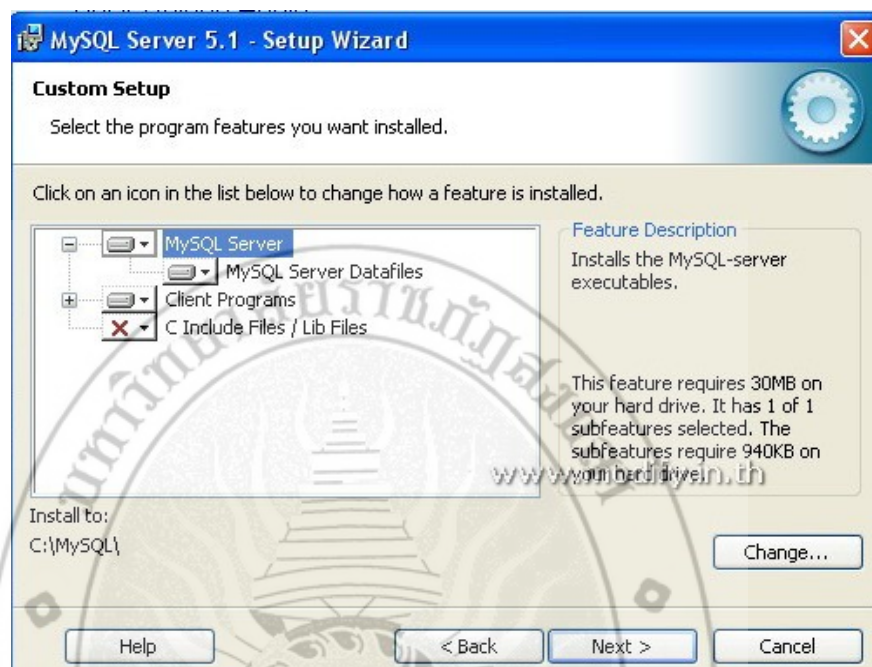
MySQL Server 5.1 - Setup Wizard

Custom Setup

Select the program features you want installed.

Click on an icon in the list below to change how a feature is installed.

MySQL Server

MySQL Server Datafiles

Client Programs

C Include Files / Lib Files

Feature Description

Installs the MySQL-server executables.

This feature requires 30MB on your hard drive. It has 1 of 1 subfeatures selected. The subfeatures require 940KB on your hard drive.

www.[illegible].th

Install to:

C:\MySQL\

Change...

Help

< Back

Next >

Cancel